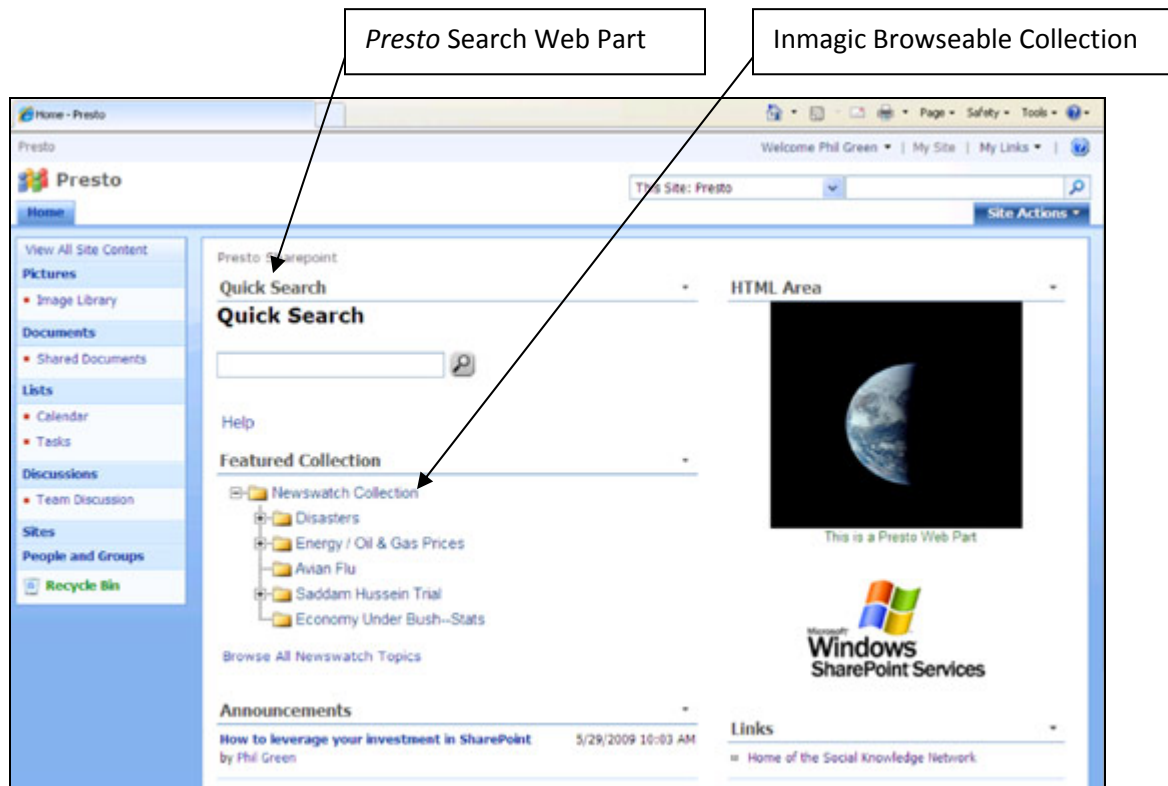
*Presto* Search Web Part

Inmagic Browseable Collection

Home - Presto

Page ▾ Safety ▾ Tools ▾

Presto

Welcome Phil Green ▾ | My Site | My Links ▾ |

Presto

This Site: Presto

Home

Site Actions ▾

View All Site Content

Pictures

• Image Library

Documents

• Shared Documents

Lists

• Calendar

• Tasks

Discussions

• Team Discussion

Sites

People and Groups

Recycle Bin

Presto Sharepoint

Quick Search

Quick Search

Help

Featured Collection

Newswatch Collection

Disasters

Energy / Oil & Gas Prices

Avian Flu

Saddam Hussein Trial

Economy Under Bush--Stats

Browse All Newswatch Topics

Announcements

How to leverage your investment in SharePoint 5/29/2009 10:03 AM

by Phil Green

HTML Area

This is a Presto Web Part

Microsoft Windows SharePoint Services

Links

Home of the Social Knowledge Network